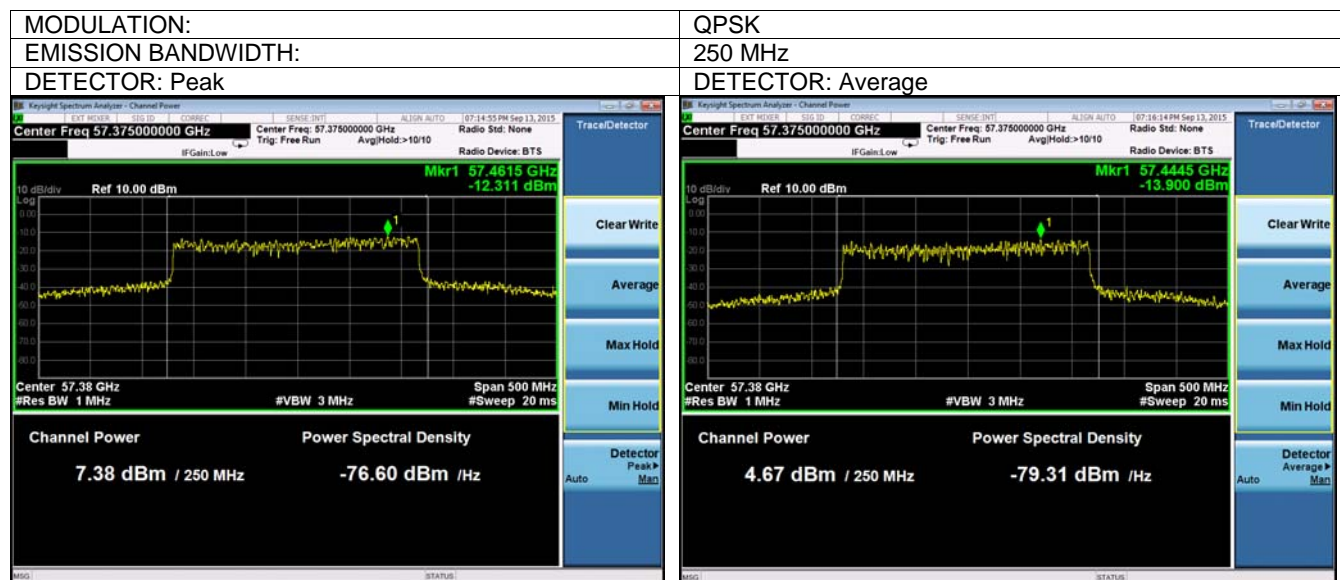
| MODULATION: | QPSK |
|---|---|
| EMISSION BANDWIDTH: | 250 MHz |
| DETECTOR: Peak | DETECTOR: Average |

Keysight Spectrum Analyzer - Channel Power
EXT MIXER SIG ID CORREC SENSE:INT ALIGN AUTO 07:14:55 PM Sep 13, 2015
Center Freq 57.375000000 GHz
Center Freq: 57.375000000 GHz
Trig: Free Run Avg|Hold:>10/10
IFGain:Low
Radio Std: None
Radio Device: BTS
Trace/Detector
Mkr1 57.4615 GHz
-12.311 dBm
10 dB/div Ref 10.00 dBm
Log
0.00
10.0
20.0
30.0
40.0
50.0
60.0
70.0
80.0
Center 57.38 GHz
#Res BW 1 MHz
#VBW 3 MHz
Span 500 MHz
#Sweep 20 ms
Channel Power
7.38 dBm / 250 MHz
Power Spectral Density
-76.60 dBm /Hz
Clear Write
Average
Max Hold
Min Hold
Detector
Peak▶
Auto Man
MSG STATUS

Keysight Spectrum Analyzer - Channel Power
EXT MIXER SIG ID CORREC SENSE:INT ALIGN AUTO 07:16:14 PM Sep 13, 2015
Center Freq 57.375000000 GHz
Center Freq: 57.375000000 GHz
Trig: Free Run Avg|Hold:>10/10
IFGain:Low
Radio Std: None
Radio Device: BTS
Trace/Detector
Mkr1 57.4445 GHz
-13.900 dBm
10 dB/div Ref 10.00 dBm
Log
0.00
10.0
20.0
30.0
40.0
50.0
60.0
70.0
80.0
Center 57.38 GHz
#Res BW 1 MHz
#VBW 3 MHz
Span 500 MHz
#Sweep 20 ms
Channel Power
4.67 dBm / 250 MHz
Power Spectral Density
-79.31 dBm /Hz
Clear Write
Average
Max Hold
Min Hold
Detector
Average▶
Auto Man
MSG STATUS